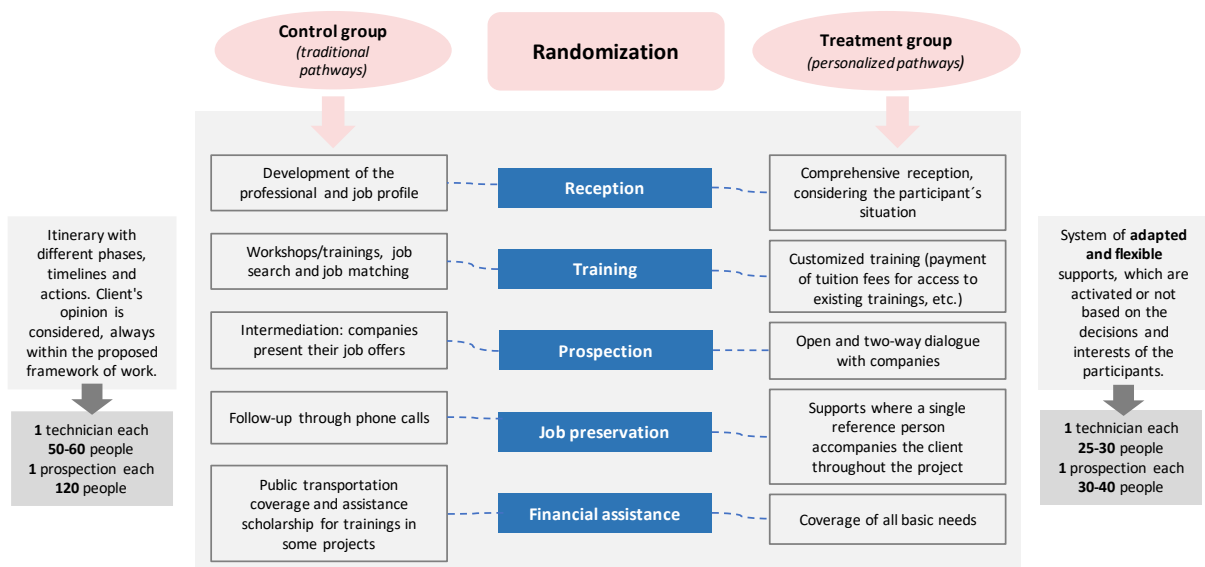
Control group
(traditional pathways)

Randomization

Treatment group
(personalized pathways)

Itinerary with different phases, timelines and actions. Client's opinion is considered, always within the proposed framework of work.

1 technician each 50-60 people
1 prospection each 120 people

Development of the professional and job profile

Reception

Comprehensive reception, considering the participant´s situation

Workshops/trainings, job search and job matching

Training

Customized training (payment of tuition fees for access to existing trainings, etc.)

Intermediation: companies present their job offers

Prospection

Open and two-way dialogue with companies

Follow-up through phone calls

Job preservation

Supports where a single reference person accompanies the client throughout the project

Public transportation coverage and assistance scholarship for trainings in some projects

Financial assistance

Coverage of all basic needs

System of adapted and flexible supports, which are activated or not based on the decisions and interests of the participants.

1 technician each 25-30 people
1 prospection each 30-40 people